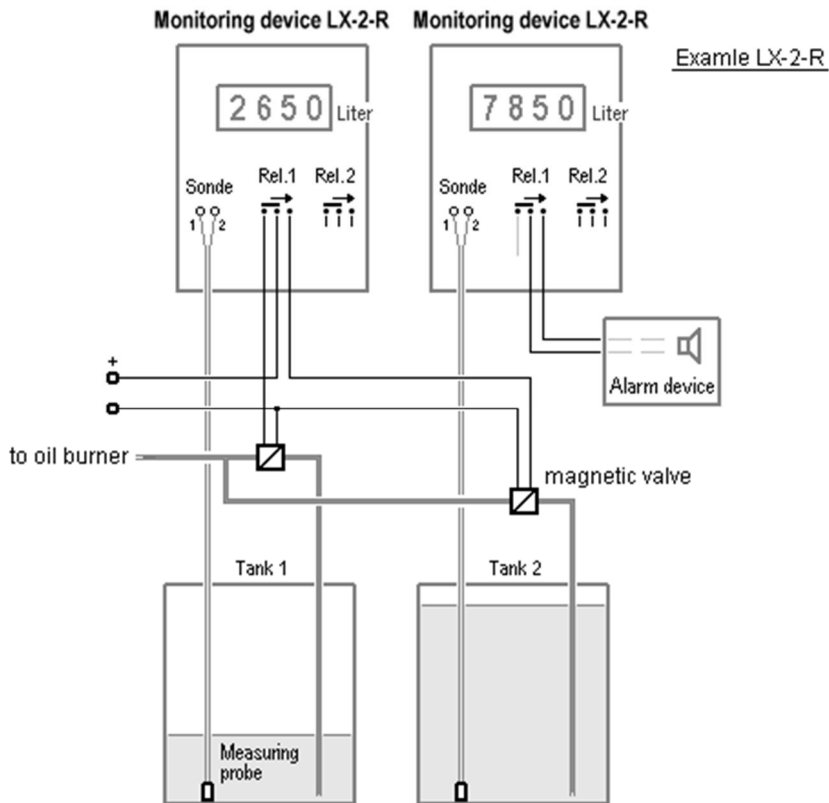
Monitoring device LX-2-R

Monitoring device LX-2-R

Examle LX-2-R

2650 Liter

Sonde

1 2

Rel.1

Rel.2

7850 Liter

Sonde

1 2

Rel.1

Rel.2

Alarm device

+

to oil burner

magnetic valve

Tank 1

Tank 2

Measuring probe